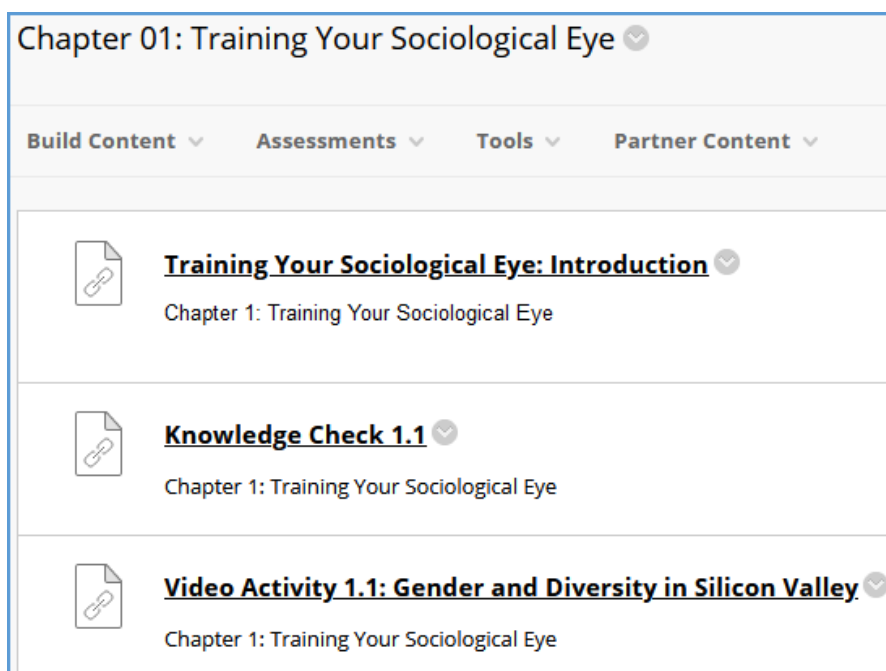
Chapter 01: Training Your Sociological Eye

Build Content Assessments Tools Partner Content

Training Your Sociological Eye: Introduction

Chapter 1: Training Your Sociological Eye

Knowledge Check 1.1

Chapter 1: Training Your Sociological Eye

Video Activity 1.1: Gender and Diversity in Silicon Valley

Chapter 1: Training Your Sociological Eye